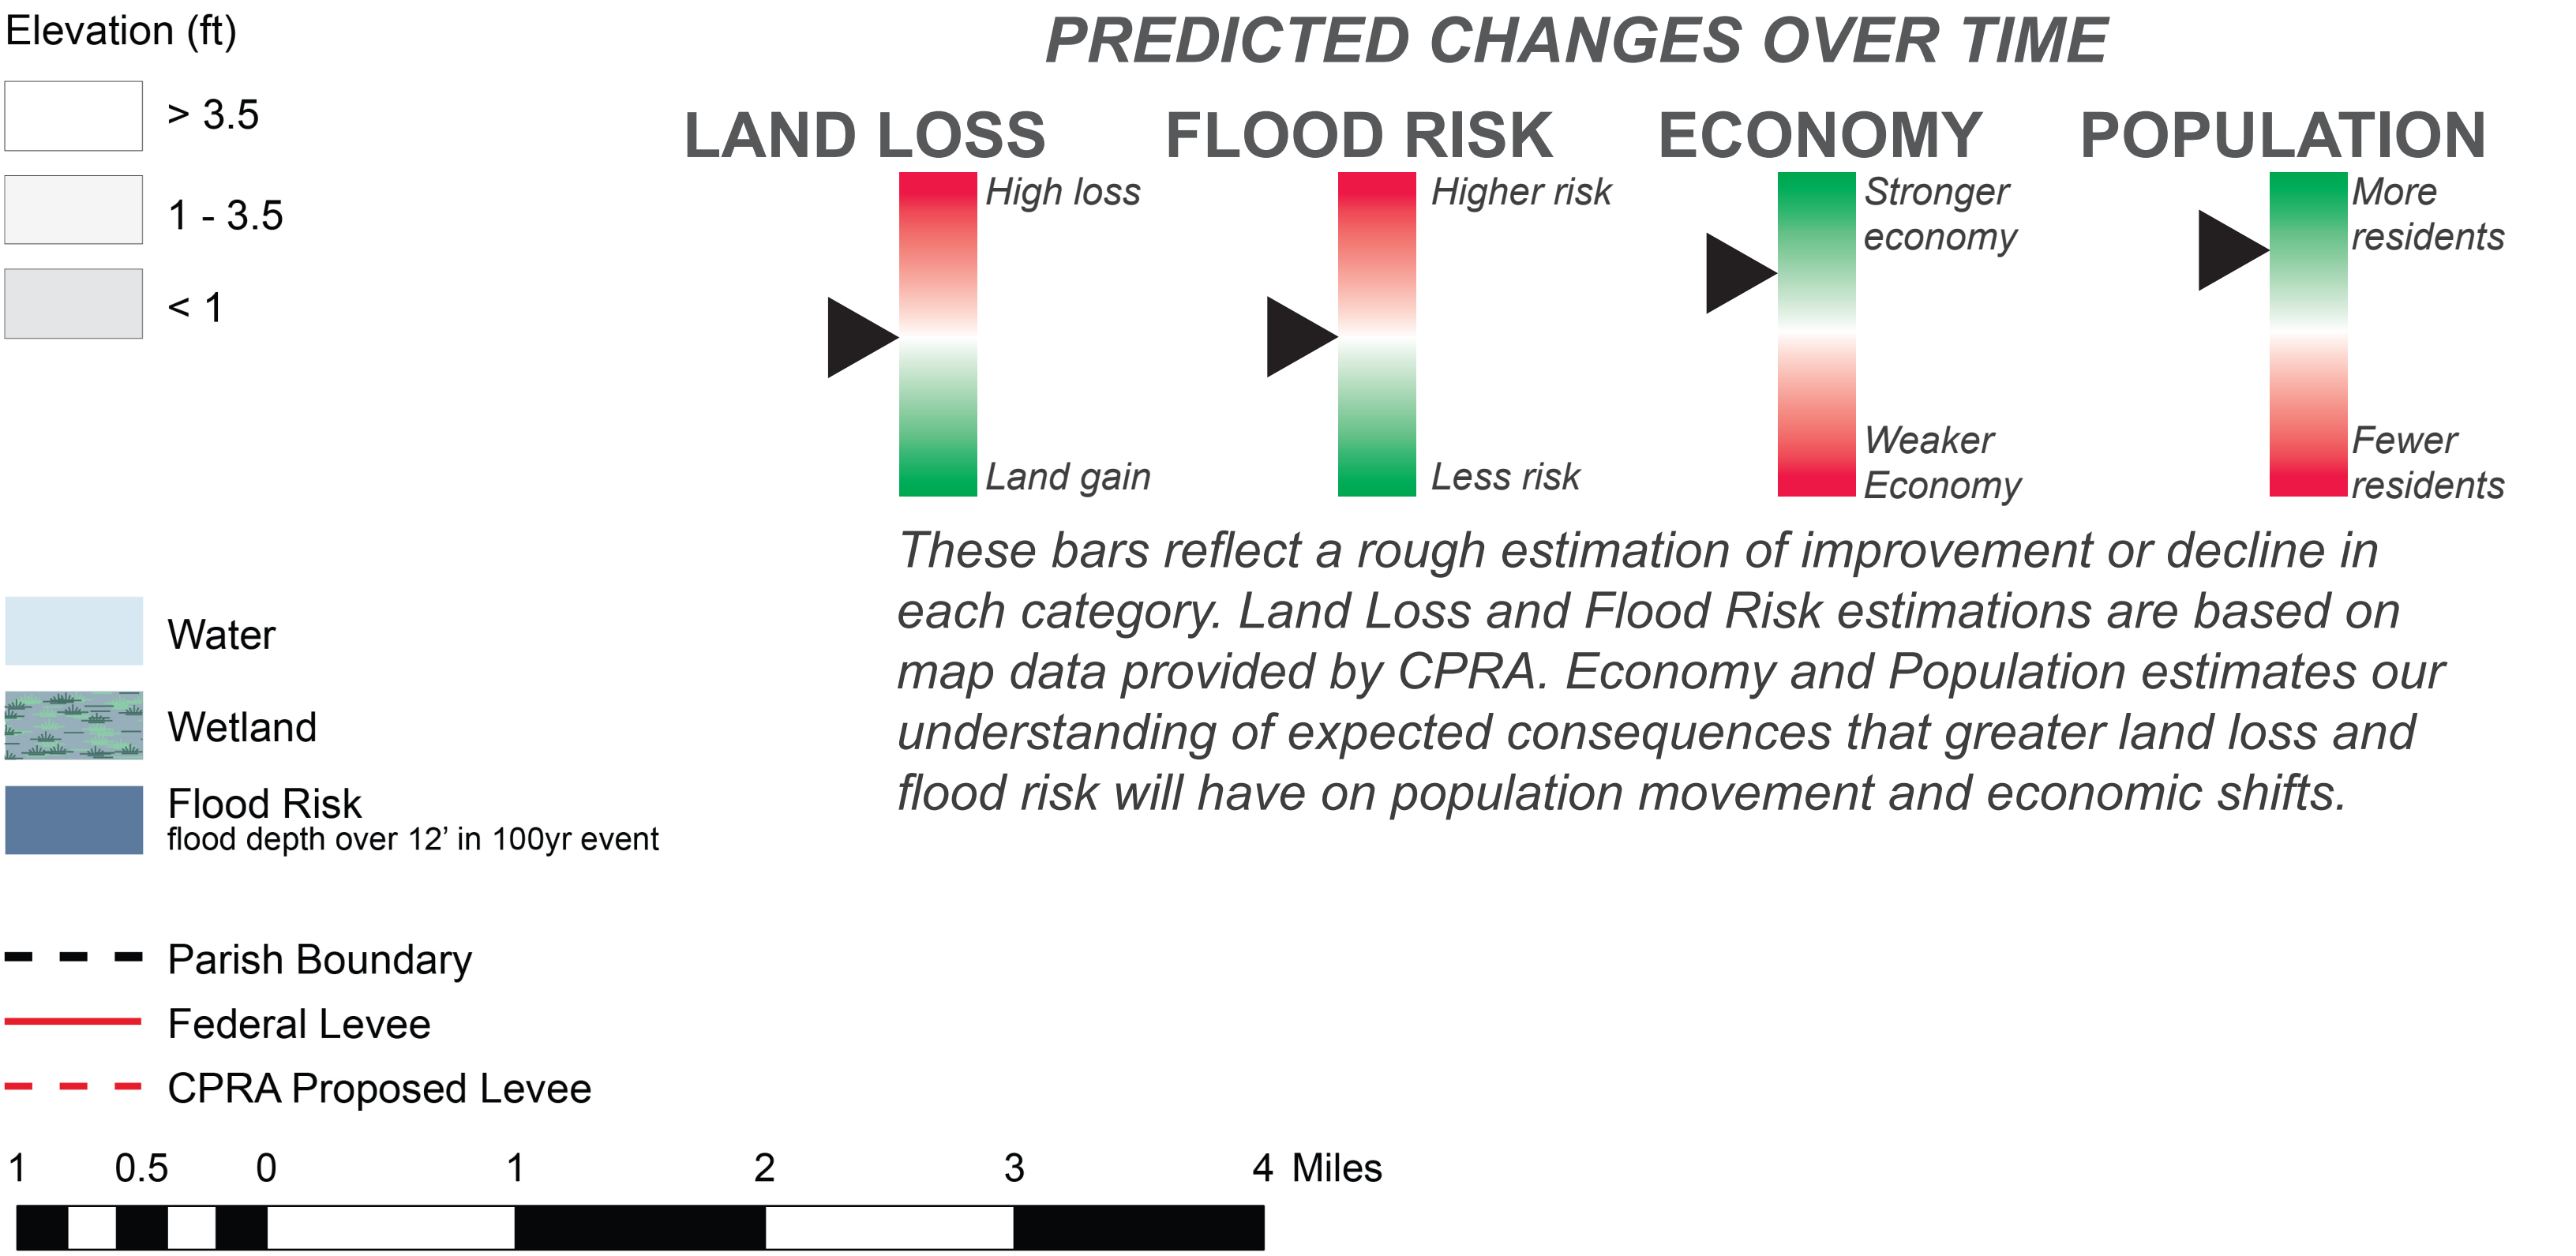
Elevation (ft)

> 3.5

1 - 3.5

< 1

PREDICTED CHANGES OVER TIME

LAND LOSS

High loss

Land gain

FLOOD RISK

Higher risk

Less risk

ECONOMY

Stronger economy

Weaker Economy

POPULATION

More residents

Fewer residents

These bars reflect a rough estimation of improvement or decline in each category. Land Loss and Flood Risk estimations are based on map data provided by CPRA. Economy and Population estimates our understanding of expected consequences that greater land loss and flood risk will have on population movement and economic shifts.

Water

Wetland

Flood Risk
flood depth over 12' in 100yr event

Parish Boundary

Federal Levee

CPRA Proposed Levee

1 0.5 0 1 2 3 4 Miles